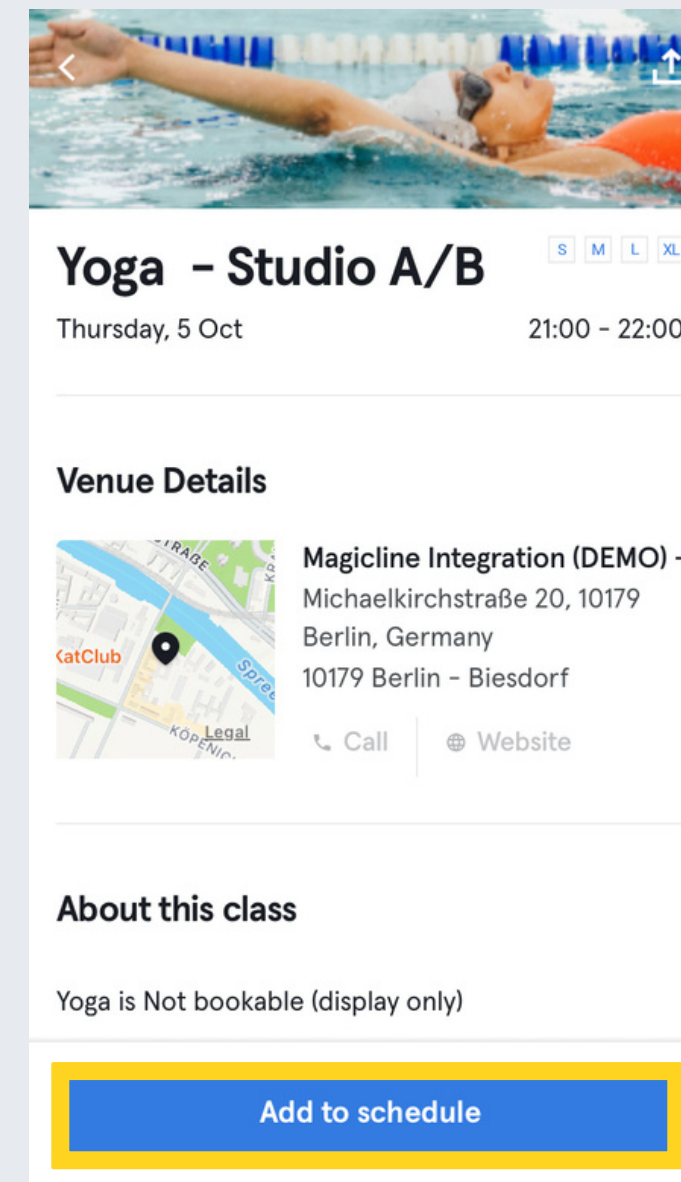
Yoga - Studio A/B

S M L XL

Thursday, 5 Oct

21:00 - 22:00

Venue Details

STRAßE

KatClub

Spree

KÖPENIC

Legal

Magicline Integration (DEMO) -

Michaelkirchstraße 20, 10179 Berlin, Germany

10179 Berlin - Biesdorf

Call

Website

About this class

Yoga is Not bookable (display only)

Add to schedule